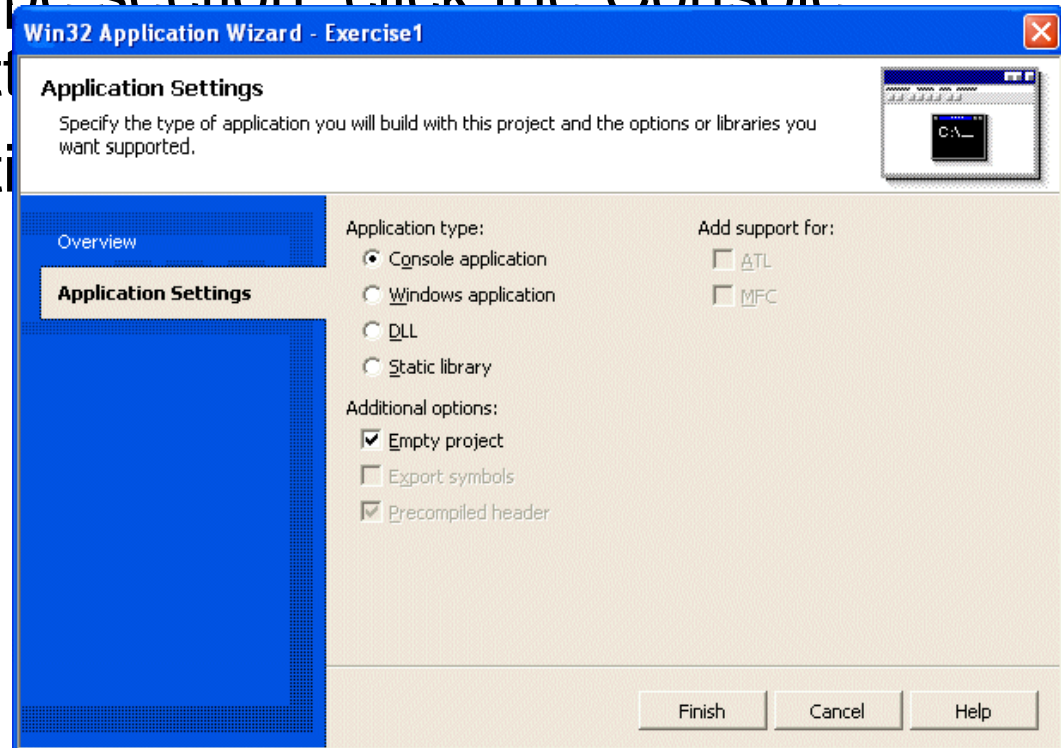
Win32 Application Wizard - Exercise1

Application Settings

Specify the type of application you will build with this project and the options or libraries you want supported.

C:\_

Overview

Application Settings

Application type:

Console application

Windows application

DLL

Static library

Additional options:

Empty project

Export symbols

Precompiled header

Add support for:

ATL

MFC

Finish

Cancel

Help